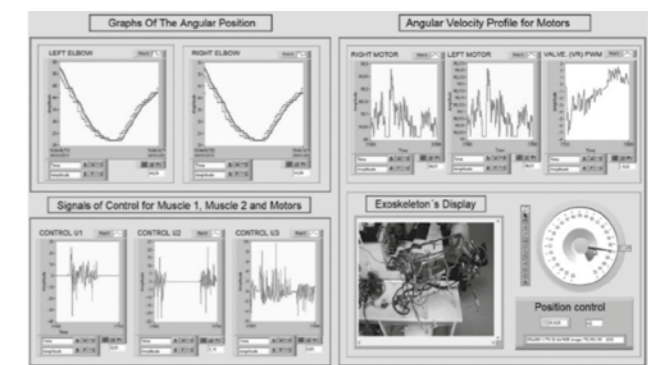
Graphs Of The Angular Position

LEFT ELBOW

RIGHT ELBOW

Angular Velocity Profile for Motors

RIGHT MOTOR

LEFT MOTOR

VALVE. (VR) PWM

Signals of Control for Muscle 1, Muscle 2 and Motors

CONTROL U1

CONTROL U2

CONTROL U3

Exoskeleton´s Display

Position control